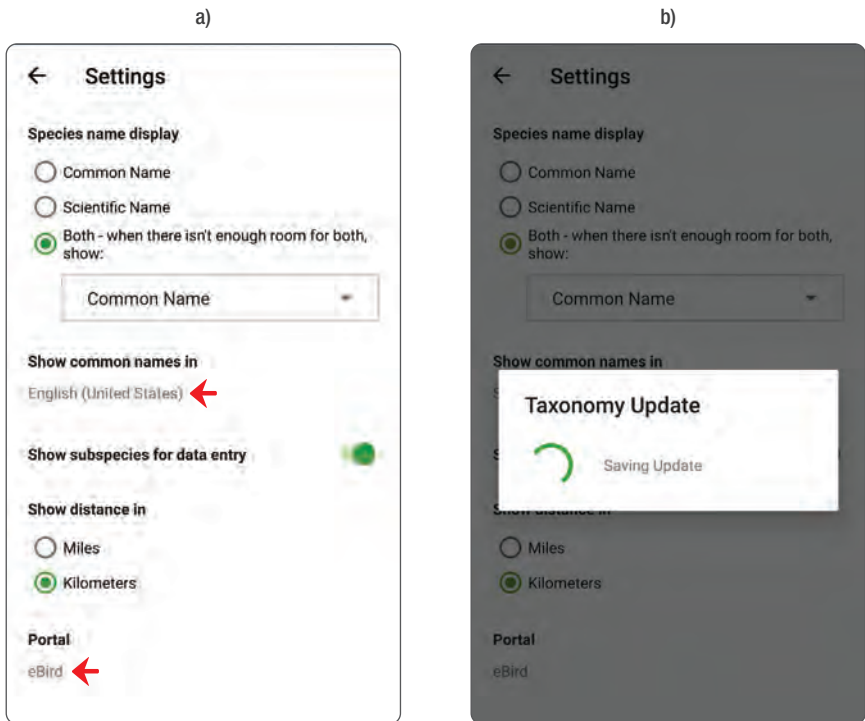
a)

Settings

Species name display

Common Name

Scientific Name

Both - when there isn't enough room for both, show:

Common Name

Show common names in

English (United States)

Show subspecies for data entry

Show distance in

Miles

Kilometers

Portal

eBird

b)

Settings

Species name display

Common Name

Scientific Name

Both - when there isn't enough room for both, show:

Common Name

Show common names in

Taxonomy Update

Saving Update

Miles

Kilometers

Portal

eBird